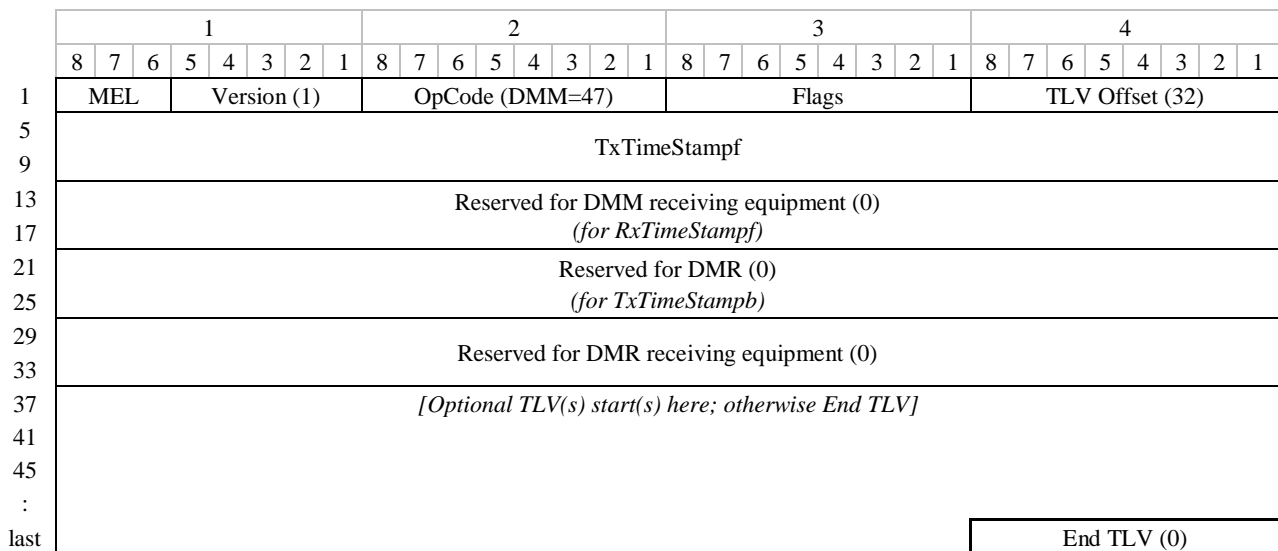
| | 1 | | | | | | | | 2 | | | | | | | | 3 | | | | | | | | 4 | | | | | | | |
|---|---|---|---|---|---|---|---|---|---|---|---|---|---|---|---|---|---|---|---|---|---|---|---|---|---|---|---|---|---|---|---|---|
| | 8 | 7 | 6 | 5 | 4 | 3 | 2 | 1 | 8 | 7 | 6 | 5 | 4 | 3 | 2 | 1 | 8 | 7 | 6 | 5 | 4 | 3 | 2 | 1 | 8 | 7 | 6 | 5 | 4 | 3 | 2 | 1 |
| 1 | MEL | | | Version (1) | | | | | OpCode (DMM=47) | | | | | | | | Flags | | | | | | | | TLV Offset (32) | | | | | | | |
| 5 9 | TxTimeStampf | | | | | | | | | | | | | | | | | | | | | | | | | | | | | | | |
| 13 17 | Reserved for DMM receiving equipment (0) *(for RxTimeStampf)* | | | | | | | | | | | | | | | | | | | | | | | | | | | | | | | |
| 21 25 | Reserved for DMR (0) *(for TxTimeStampb)* | | | | | | | | | | | | | | | | | | | | | | | | | | | | | | | |
| 29 33 | Reserved for DMR receiving equipment (0) | | | | | | | | | | | | | | | | | | | | | | | | | | | | | | | |
| 37 41 45 : | *[Optional TLV(s) start(s) here; otherwise End TLV]* | | | | | | | | | | | | | | | | | | | | | | | | | | | | | | | |
| last | | | | | | | | | | | | | | | | | | | | | | | | | End TLV (0) | | | | | | | |